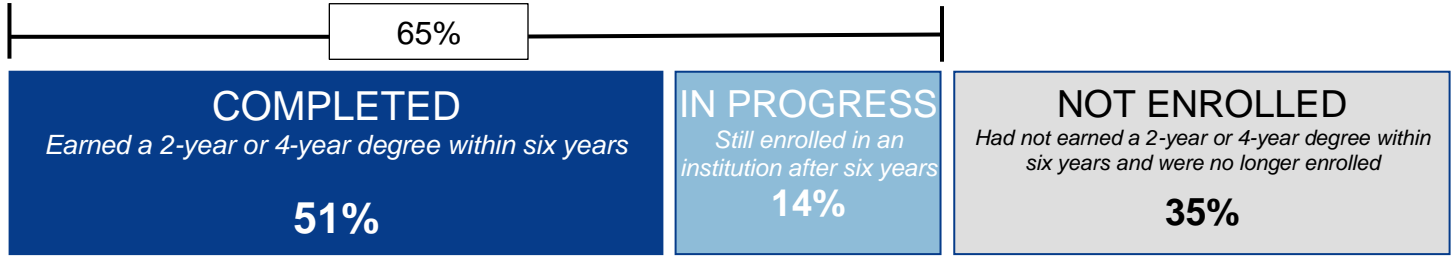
65%

COMPLETED
Earned a 2-year or 4-year degree within six years
51%

IN PROGRESS
Still enrolled in an institution after six years
14%

NOT ENROLLED
Had not earned a 2-year or 4-year degree within six years and were no longer enrolled
35%